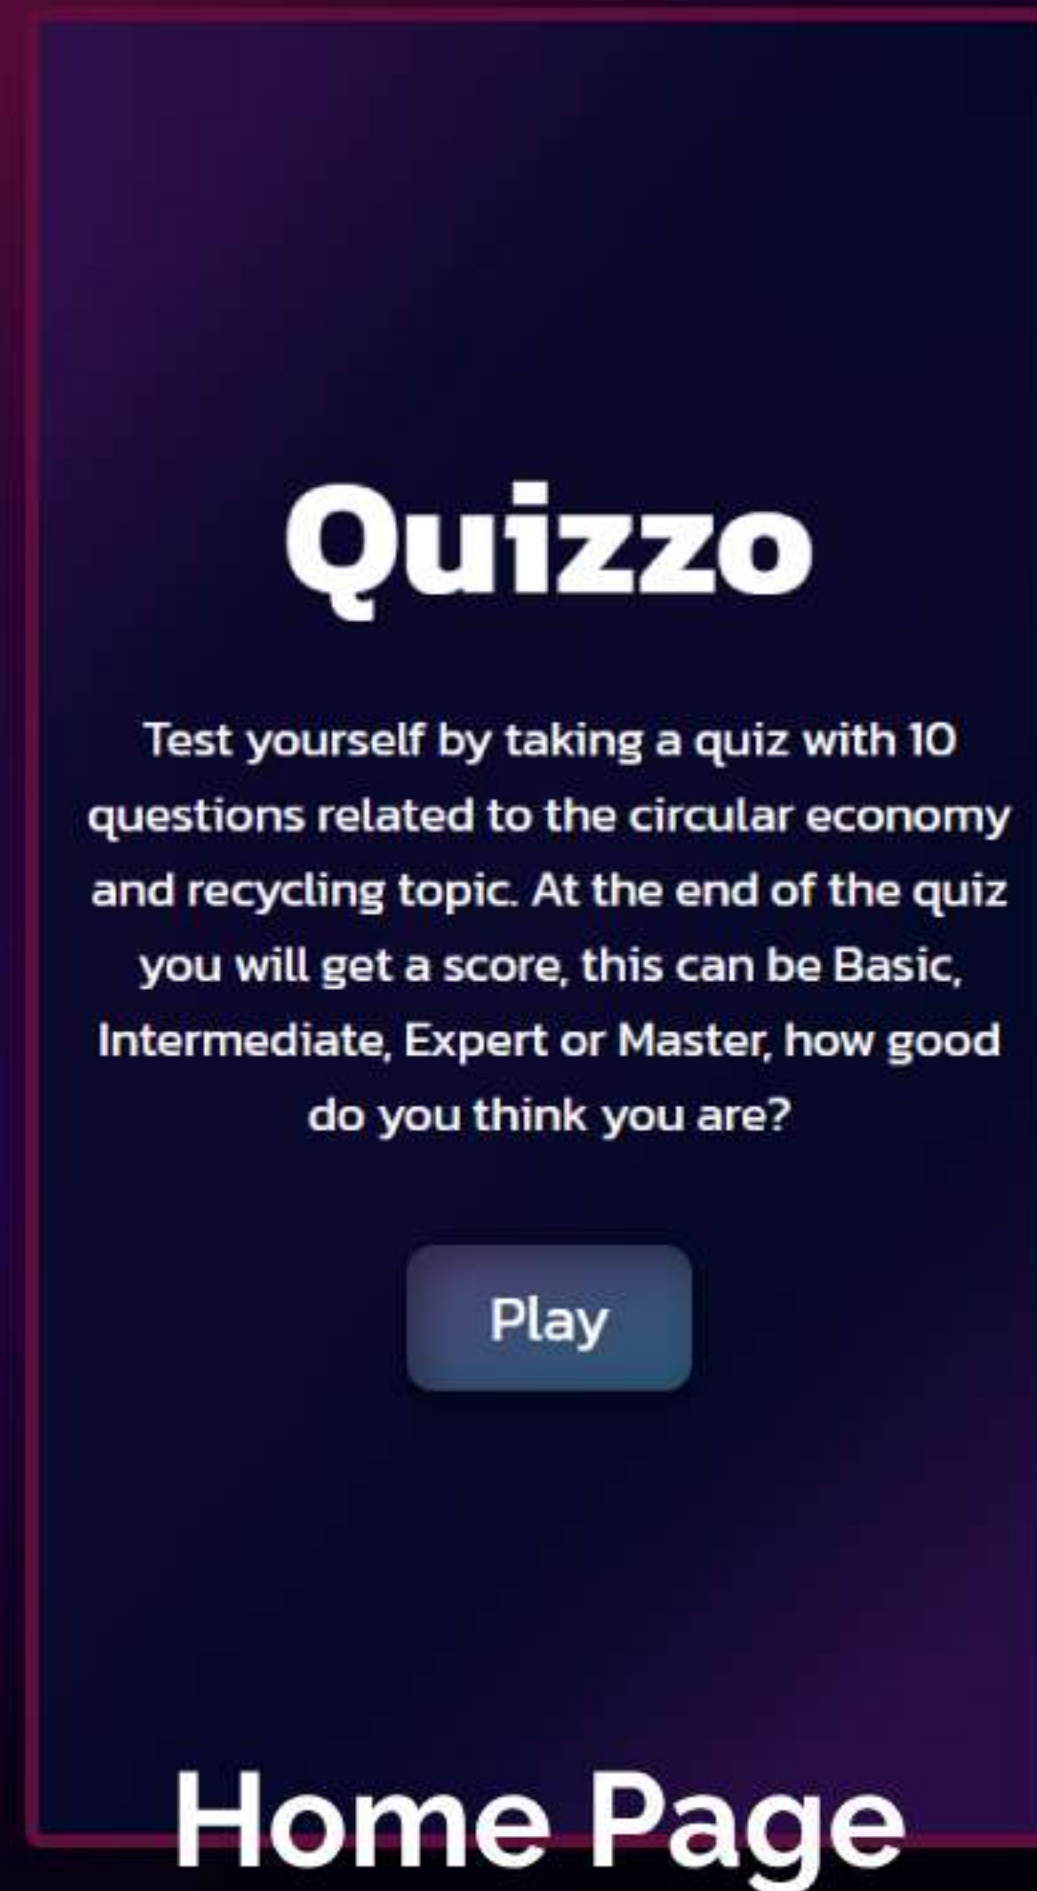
Quizzo

Test yourself by taking a quiz with 10 questions related to the circular economy and recycling topic. At the end of the quiz you will get a score, this can be Basic, Intermediate, Expert or Master, how good do you think you are?

Play

Home Page